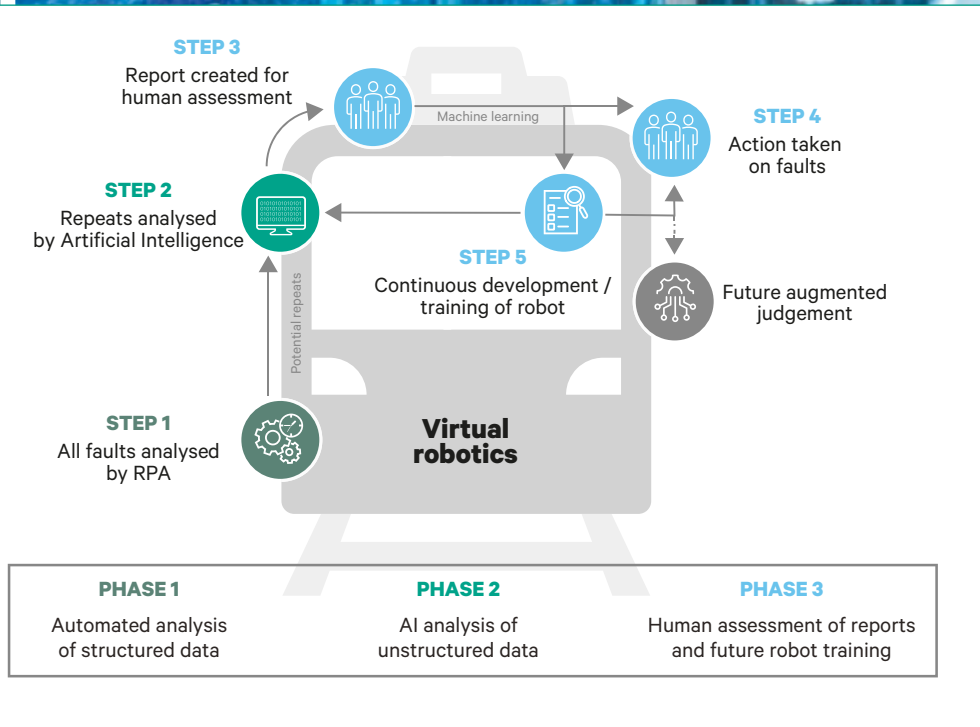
STEP 3
Report created for human assessment

Machine learning

STEP 4
Action taken on faults

STEP 2
Repeats analysed by Artificial Intelligence

STEP 5
Continuous development / training of robot

Future augmented judgement

Potential repeats

STEP 1
All faults analysed by RPA

Virtual robotics

PHASE 1
Automated analysis of structured data

PHASE 2
AI analysis of unstructured data

PHASE 3
Human assessment of reports and future robot training